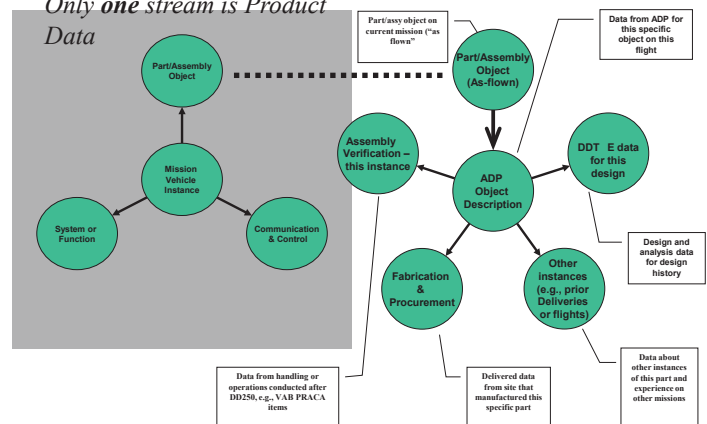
Only one stream is Product Data

Part/Assembly Object

Mission Vehicle Instance

System or Function

Communication & Control

Part/assy object on current mission ("as flown"

Part/Assembly Object (As-flown)

Data from ADP for this specific object on this flight

Assembly Verification – this instance

ADP Object Description

DDT E data for this design

Design and analysis data for design history

Fabrication & Procurement

Other instances (e.g., prior Deliveries or flights)

Data from handling or operations conducted after DD250, e.g., VAB PRACA items

Delivered data from site that manufactured this specific part

Data about other instances of this part and experience on other missions